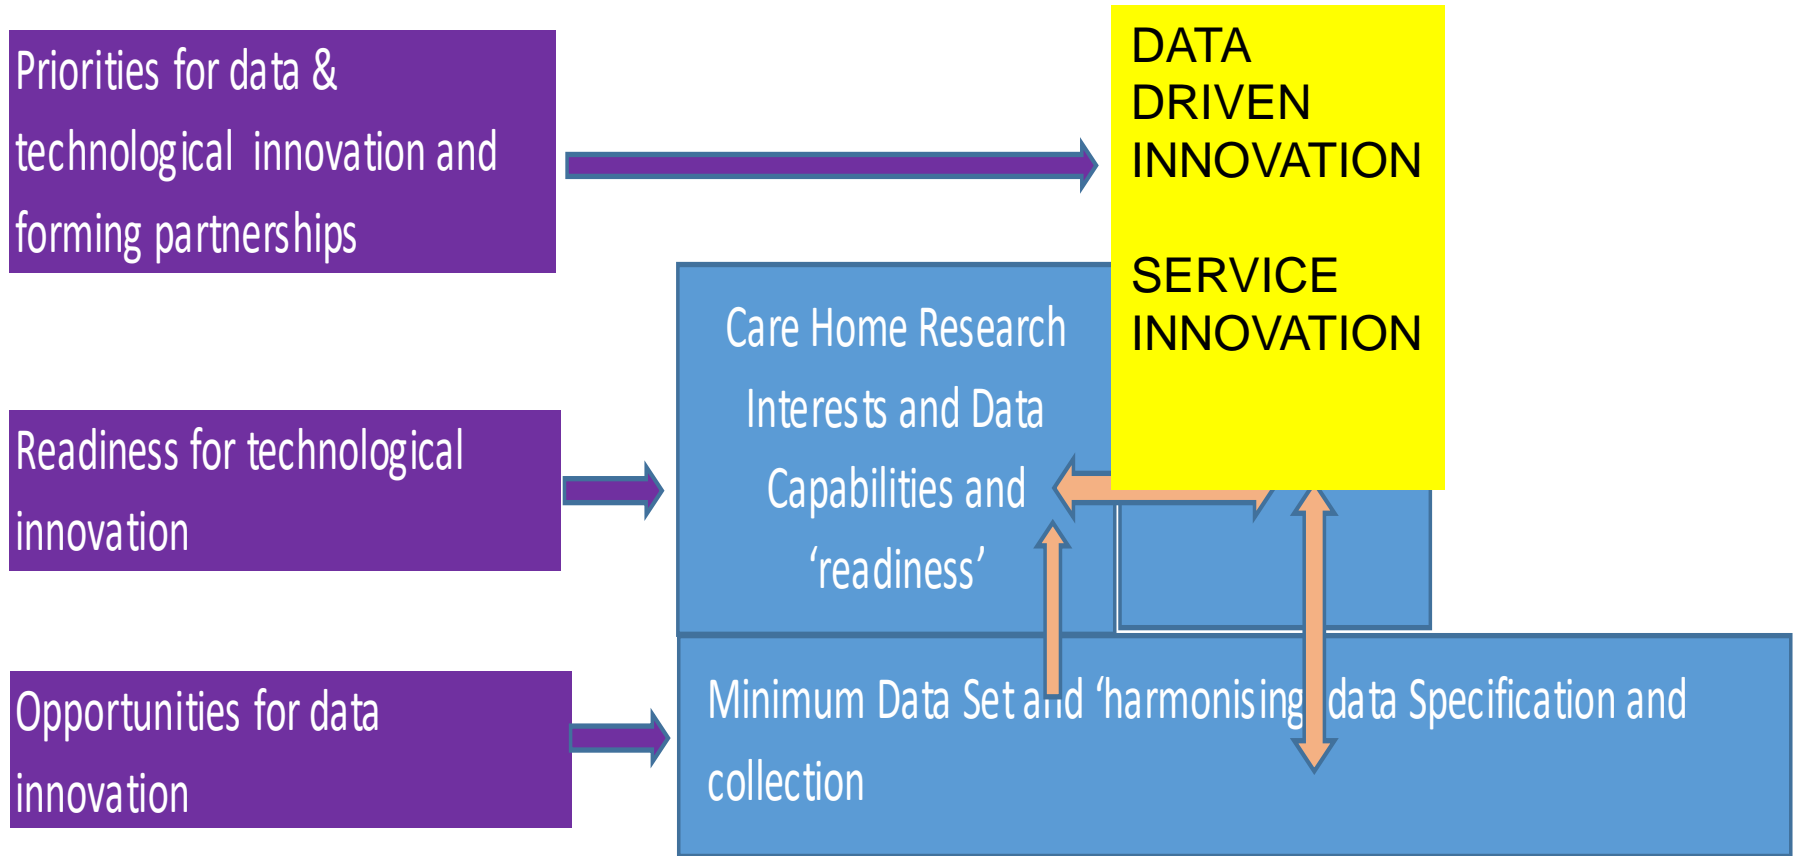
Priorities for data & technological innovation and forming partnerships

DATA DRIVEN INNOVATION

SERVICE INNOVATION

Care Home Research Interests and Data Capabilities and ‘readiness’

Readiness for technological innovation

Opportunities for data innovation

Minimum Data Set and ‘harmonising data Specification and collection